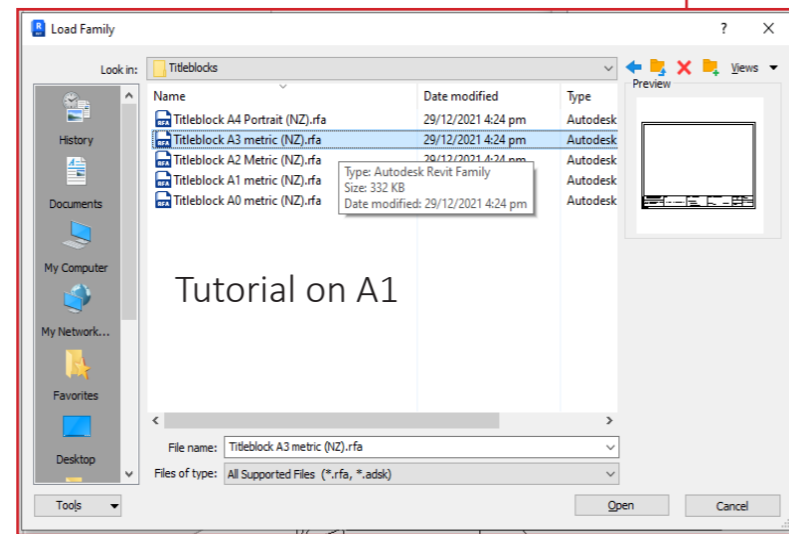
Load Family

?

Look in: Titleblocks

Views

Preview

History

Documents

My Computer

My Network...

Favorites

Desktop

| Name | Date modified | Type |
|---|---|---|
| Titleblock A4 Portrait (NZ).rfa | 29/12/2021 4:24 pm | Autodesk |
| Titleblock A3 metric (NZ).rfa | 29/12/2021 4:24 pm | Autodesk |
| Titleblock A2 Metric (NZ).rfa | 29/12/2021 4:24 pm | Autodesk |
| Titleblock A1 metric (NZ).rfa | | Autodesk |
| Titleblock A0 metric (NZ).rfa | | Autodesk |

Type: Autodesk Revit Family
Size: 332 KB
Date modified: 29/12/2021 4:24 pm

Tutorial on A1

File name: Titleblock A3 metric (NZ).rfa

Files of type: All Supported Files (*.rfa, *.adsk)

Tools

Open

Cancel